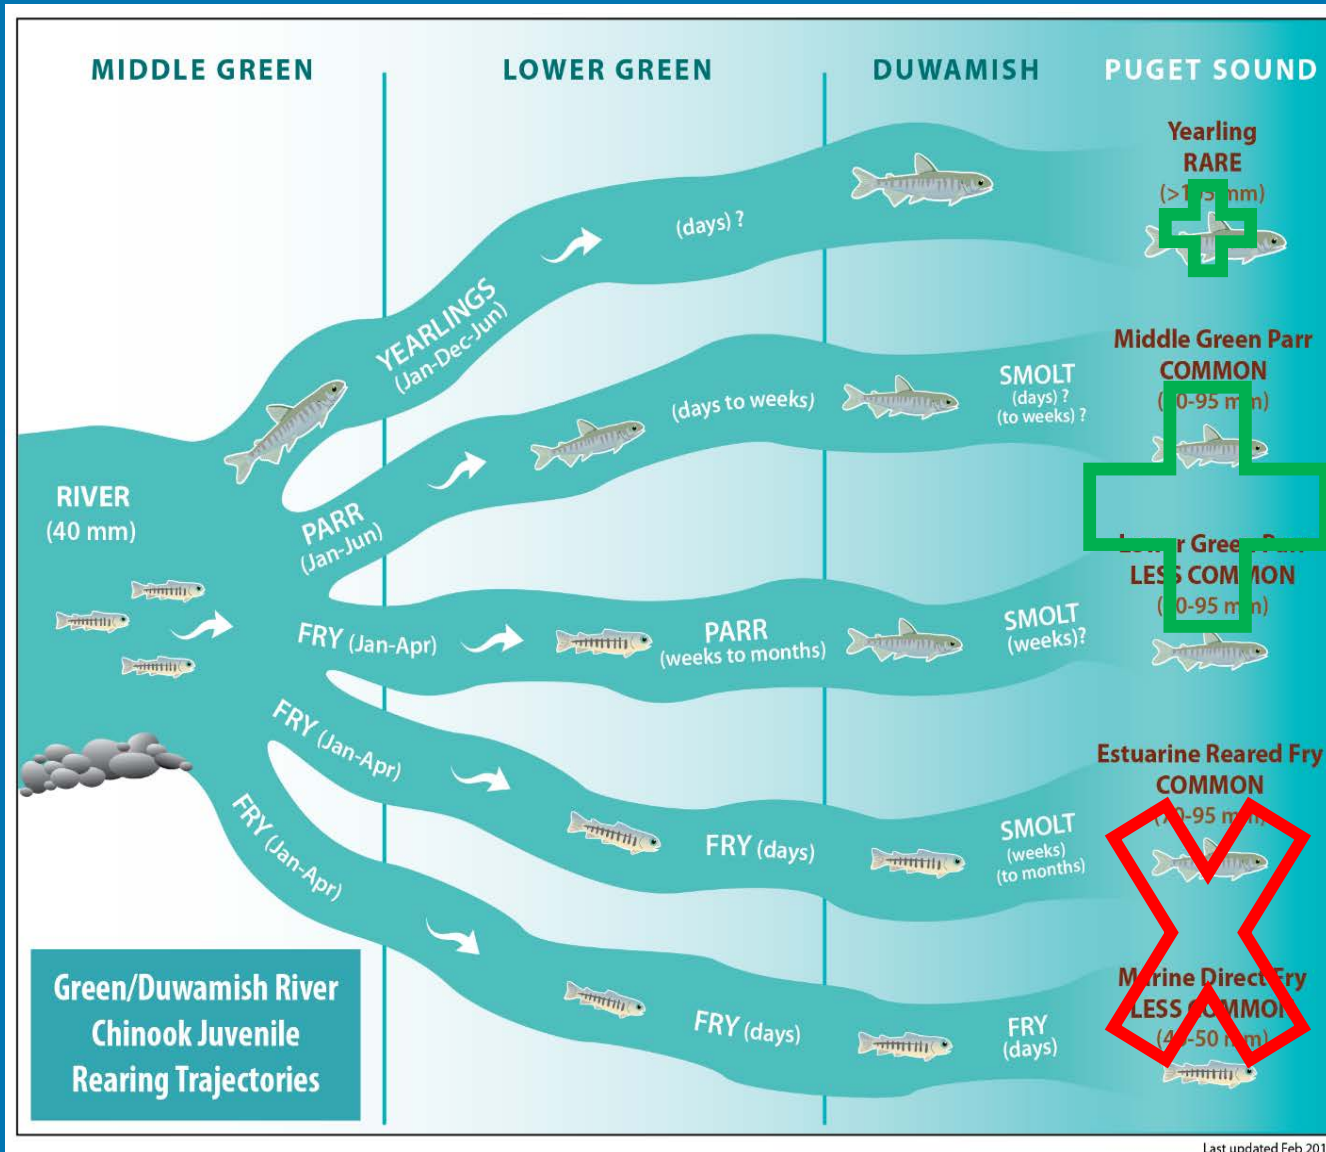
MIDDLE GREEN

LOWER GREEN

DUWAMISH

PUGET SOUND

Yearling
RARE
(>1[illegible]mm)

Middle Green Parr
COMMON
([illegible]0-95 m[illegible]n)

L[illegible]r Gree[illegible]
LES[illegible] COM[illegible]ION
([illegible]0-95 m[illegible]n)

Estuarine Reared Fry
COMMON
([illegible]0-95 m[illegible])

M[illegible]rine Direct Fry
LESS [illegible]MMO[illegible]
(4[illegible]-50 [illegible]m)

YEARLINGS
(Jan-Dec-Jun)

(days) ?

PARR
(Jan-Jun)

(days to weeks)

SMOLT
(days) ?
(to weeks) ?

RIVER
(40 mm)

FRY (Jan-Apr)

PARR
(weeks to months)

SMOLT
(weeks)?

FRY (Jan-Apr)

FRY (days)

SMOLT
(weeks)
(to months)

FRY (Jan-Apr)

FRY (days)

FRY
(days)

Green/Duwamish River Chinook Juvenile Rearing Trajectories

Last updated Feb 201